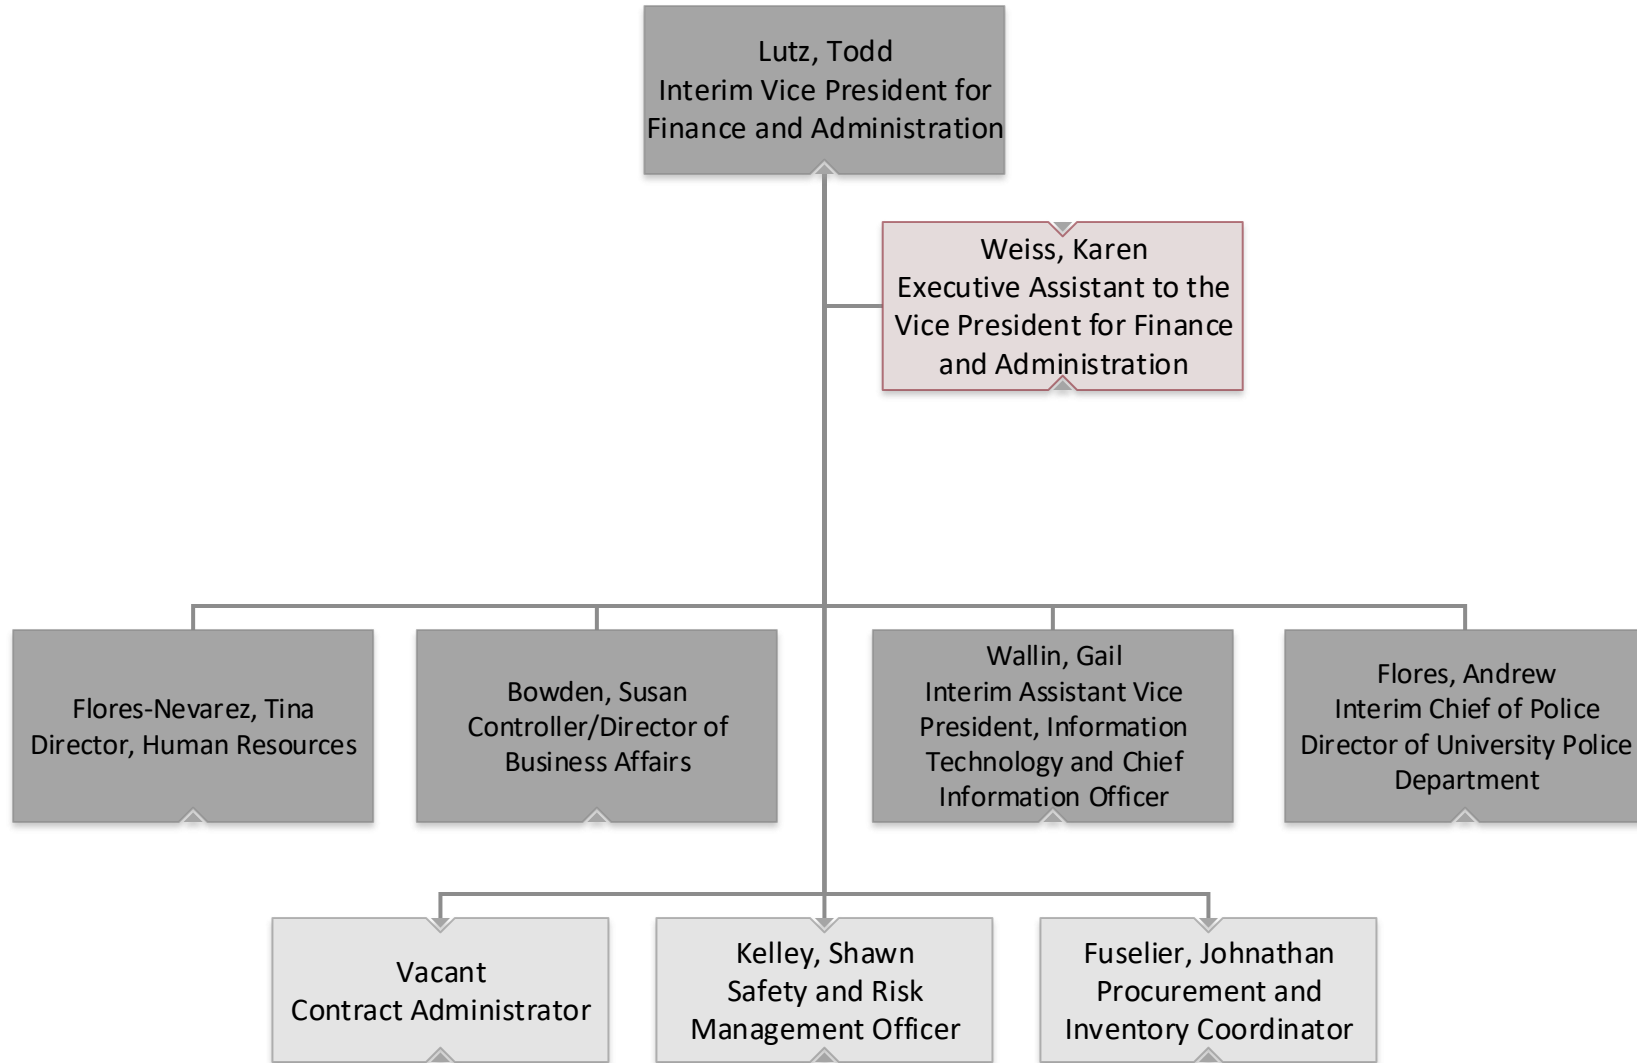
Lutz, Todd
Interim Vice President for Finance and Administration

Weiss, Karen
Executive Assistant to the Vice President for Finance and Administration

Flores-Nevarez, Tina
Director, Human Resources

Bowden, Susan
Controller/Director of Business Affairs

Wallin, Gail
Interim Assistant Vice President, Information Technology and Chief Information Officer

Flores, Andrew
Interim Chief of Police
Director of University Police Department

Vacant
Contract Administrator

Kelley, Shawn
Safety and Risk Management Officer

Fuselier, Johnathan
Procurement and Inventory Coordinator